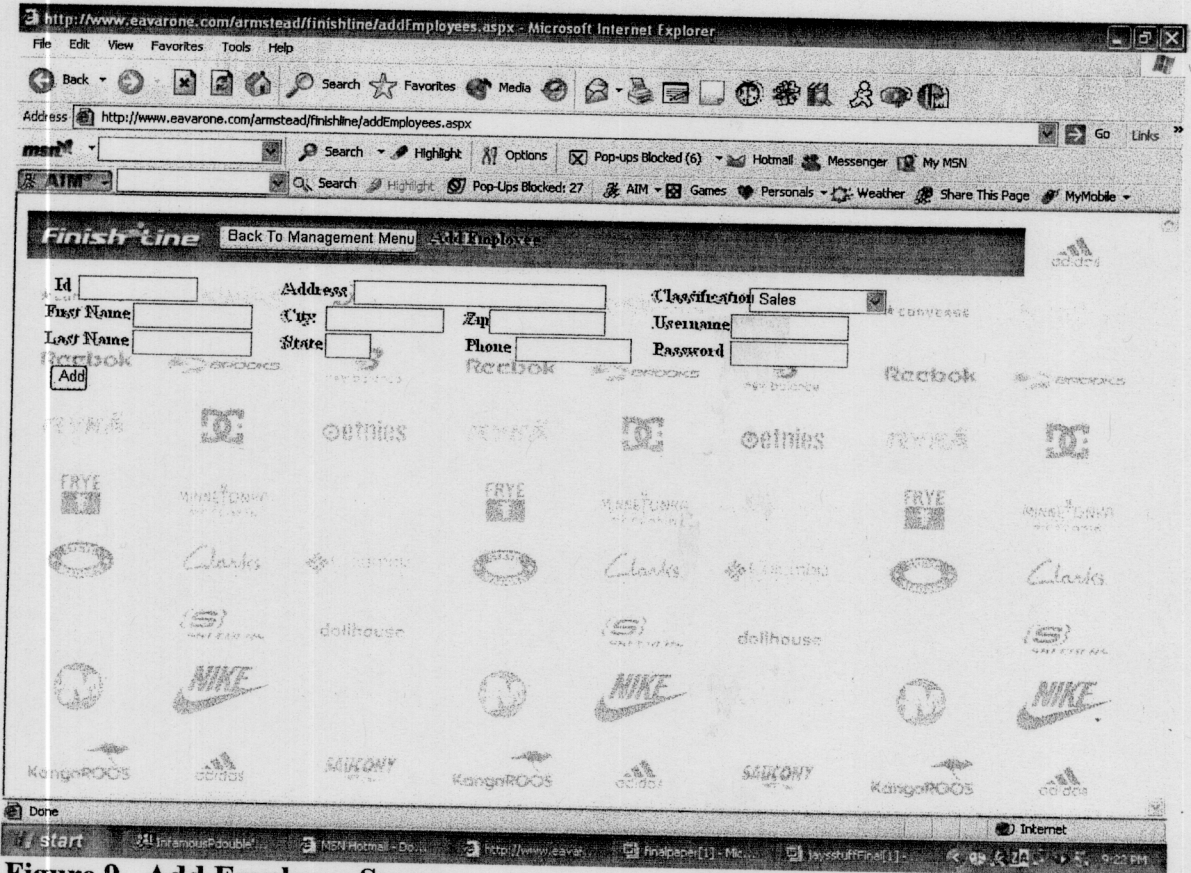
http://www.eavarone.com/armstead/finishline/addEmployees.aspx - Microsoft Internet Explorer

File Edit View Favorites Tools Help

Back Search Favorites Media

Address http://www.eavarone.com/armstead/finishline/addEmployees.aspx

Go Links

msn Search Highlight Options Pop-ups Blocked (6) Hotmail Messenger My MSN

AIM Search Highlight Pop-Ups Blocked: 27 AIM Games Personals Weather Share This Page MyMobile

Finish Line Back To Management Menu Add Employee

Id
Address
Classification Sales
First Name
City
Zip
Username
Last Name
State
Phone
Password
Add

adidas converse Reebok Brooks New Balance etnies DC Frye Minnetonka Clarks Columbia Skechers dollhouse Nike KangaROOS Saucony

Done

Internet

start InfamousPdouble MSN Hotmail - Do... http://www.eavar... finalpaper[1] - Mic... Jaysstufffinal[1] 9:22 PM

Figure 9 - Add Employee S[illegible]